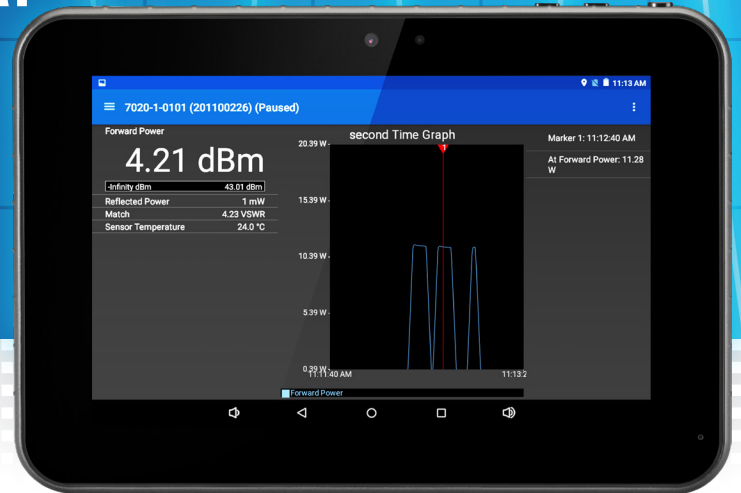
11:13 AM

7020-1-0101 (201100226) (Paused)

Forward Power

4.21 dBm

-Infinity dBm 43.01 dBm

Reflected Power 1 mW

Match 4.23 VSWR

Sensor Temperature 24.0 °C

second Time Graph

20.39 W

15.39 W

10.39 W

5.39 W

0.39 W

11:11:40 AM

11:13:2

1

Forward Power

Marker 1: 11:12:40 AM

At Forward Power: 11.28 W